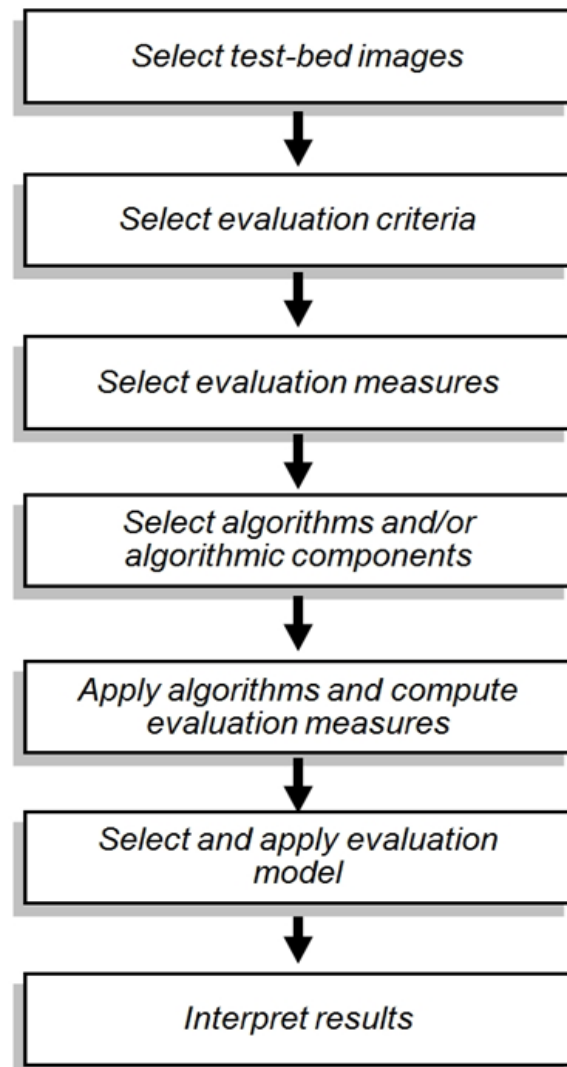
Select test-bed images

Select evaluation criteria

Select evaluation measures

Select algorithms and/or algorithmic components

Apply algorithms and compute evaluation measures

Select and apply evaluation model

Interpret results